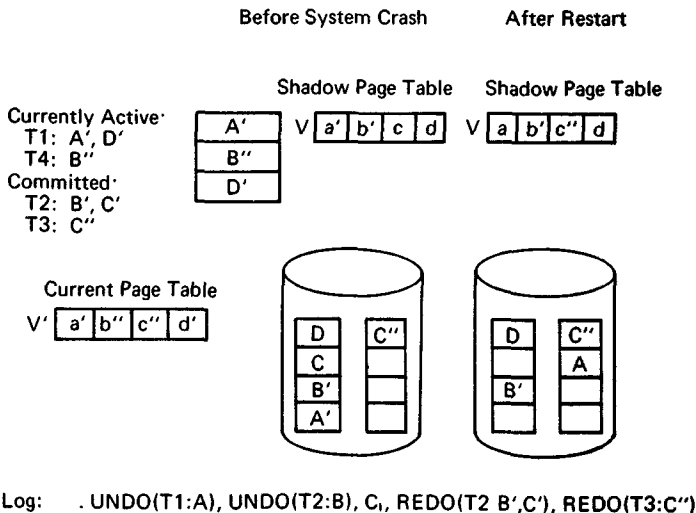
Before System Crash

After Restart

Shadow Page Table

Shadow Page Table

Currently Active:
T1: A', D'
T4: B''
Committed:
T2: B', C'
T3: C''

| A' |
|---|
| B'' |
| D' |

V

| a' | b' | c | d |
|---|---|---|---|

V

| a | b' | c'' | d |
|---|---|---|---|

Current Page Table

V'

| a' | b'' | c'' | d' |
|---|---|---|---|

| D | C'' |
|---|---|
| C | |
| B' | |
| A' | |

| D | C'' |
|---|---|
| | A |
| B' | |
| | |

Log: . UNDO(T1:A), UNDO(T2:B), $C_1$, REDO(T2 B',C'), REDO(T3:C'')